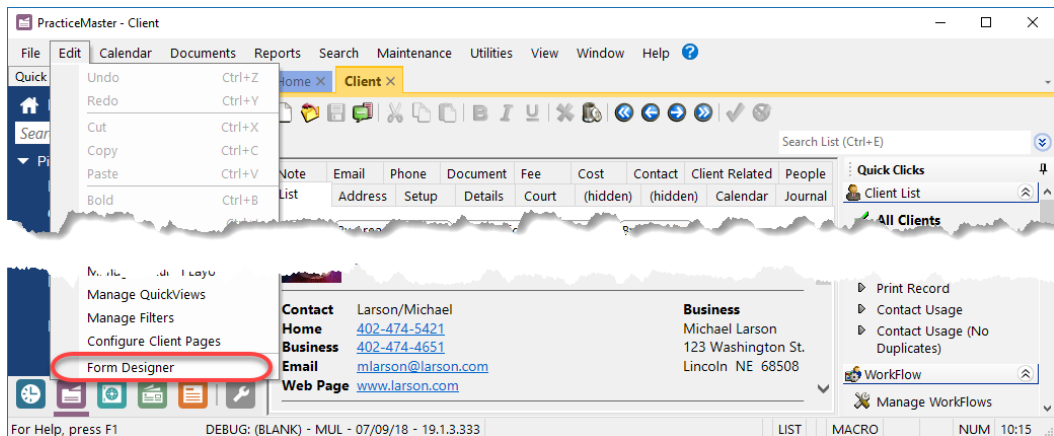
PracticeMaster - Client

File Edit Calendar Documents Reports Search Maintenance Utilities View Window Help

Quick

Home × Client ×

Undo Ctrl+Z
Redo Ctrl+Y
Cut Ctrl+X
Copy Ctrl+C
Paste Ctrl+V
Bold Ctrl+B

Search List (Ctrl+E)

| Note | Email | Phone | Document | Fee | Cost | Contact | Client Related | People |
|---|---|---|---|---|---|---|---|---|
| List | Address | Setup | Details | Court | (hidden) | (hidden) | Calendar | Journal |

Quick Clicks
Client List
All Clients

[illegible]
Manage QuickViews
Manage Filters
Configure Client Pages
Form Designer

Contact Larson/Michael
Home 402-474-5421
Business 402-474-4651
Email mlarson@larson.com
Web Page www.larson.com

Business
Michael Larson
123 Washington St.
Lincoln NE 68508

Print Record
Contact Usage
Contact Usage (No Duplicates)
WorkFlow
Manage WorkFlows

For Help, press F1 DEBUG: (BLANK) - MUL - 07/09/18 - 19.1.3.333 LIST MACRO NUM 10:15